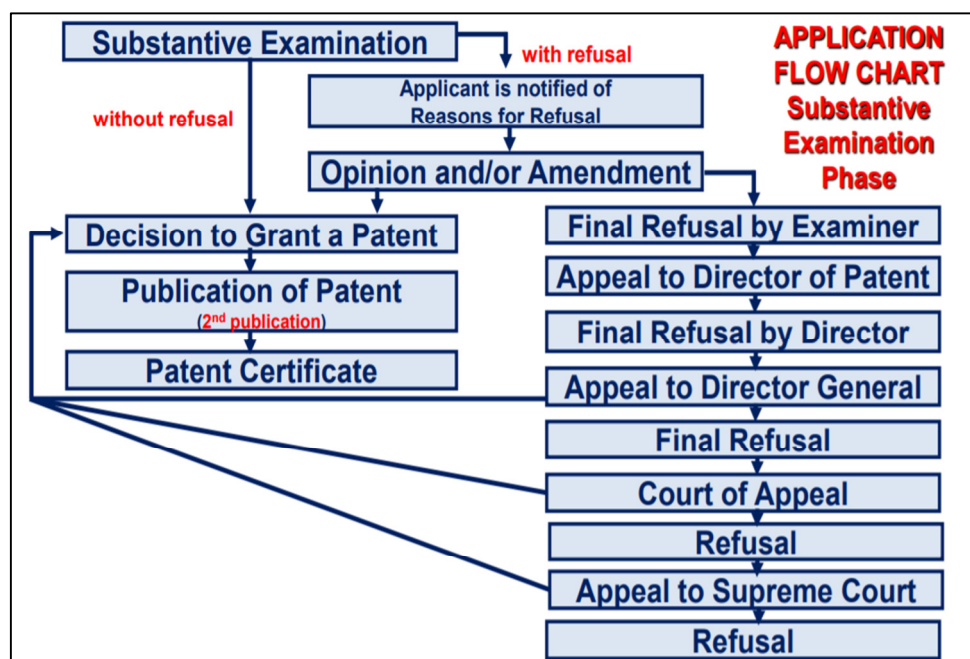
APPLICATION FLOW CHART Substantive Examination Phase

Substantive Examination

with refusal

without refusal

Applicant is notified of Reasons for Refusal

Opinion and/or Amendment

Decision to Grant a Patent

Publication of Patent
(2$^{nd}$ publication)

Patent Certificate

Final Refusal by Examiner

Appeal to Director of Patent

Final Refusal by Director

Appeal to Director General

Final Refusal

Court of Appeal

Refusal

Appeal to Supreme Court

Refusal